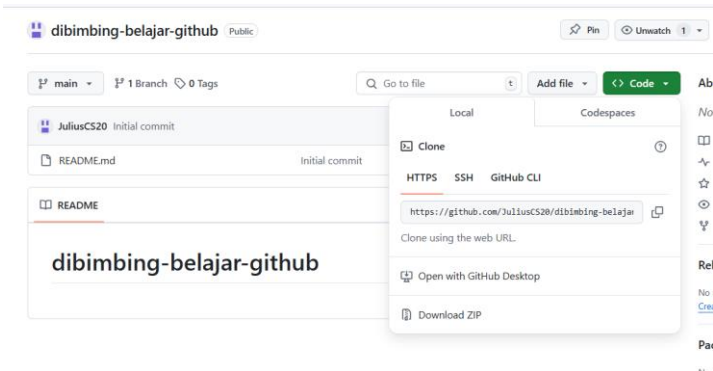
dibimbing-belajar-github Public

Pin Unwatch 1

main 1 Branch 0 Tags

Go to file t Add file Code

Ab

No

JuliusCS20 Initial commit

README.md Initial commit

README

dibimbing-belajar-github

Local Codespaces

Clone

HTTPS SSH GitHub CLI

https://github.com/JuliusCS20/dibimbing-belajar

Clone using the web URL.

Open with GitHub Desktop

Download ZIP

Rel

No

Cre

Pac